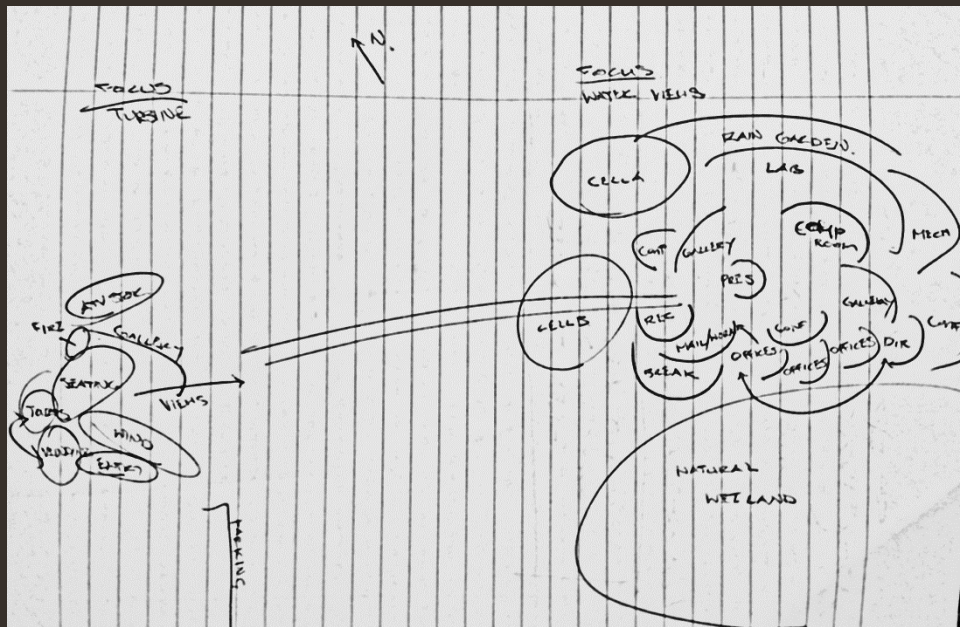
N.

FOCUS
TURBINE

FOCUS
WATER VIEWS

RAIN GARDEN.
LAB
CELLA
COMP ROOM
MECH
CONT
GALLERY
PERS
GALLERY
CELLB
REC
MAIL/MODEM
CONF
OFFICES
OFFICES
DIR
CONF
BREAK
OFFICES

ADV SOC
FIRE
GALLERY
SEATAX
TOILETS
VIEWS
WIND
VENDING
ENTRY

NATURAL
WETLAND

PARKING